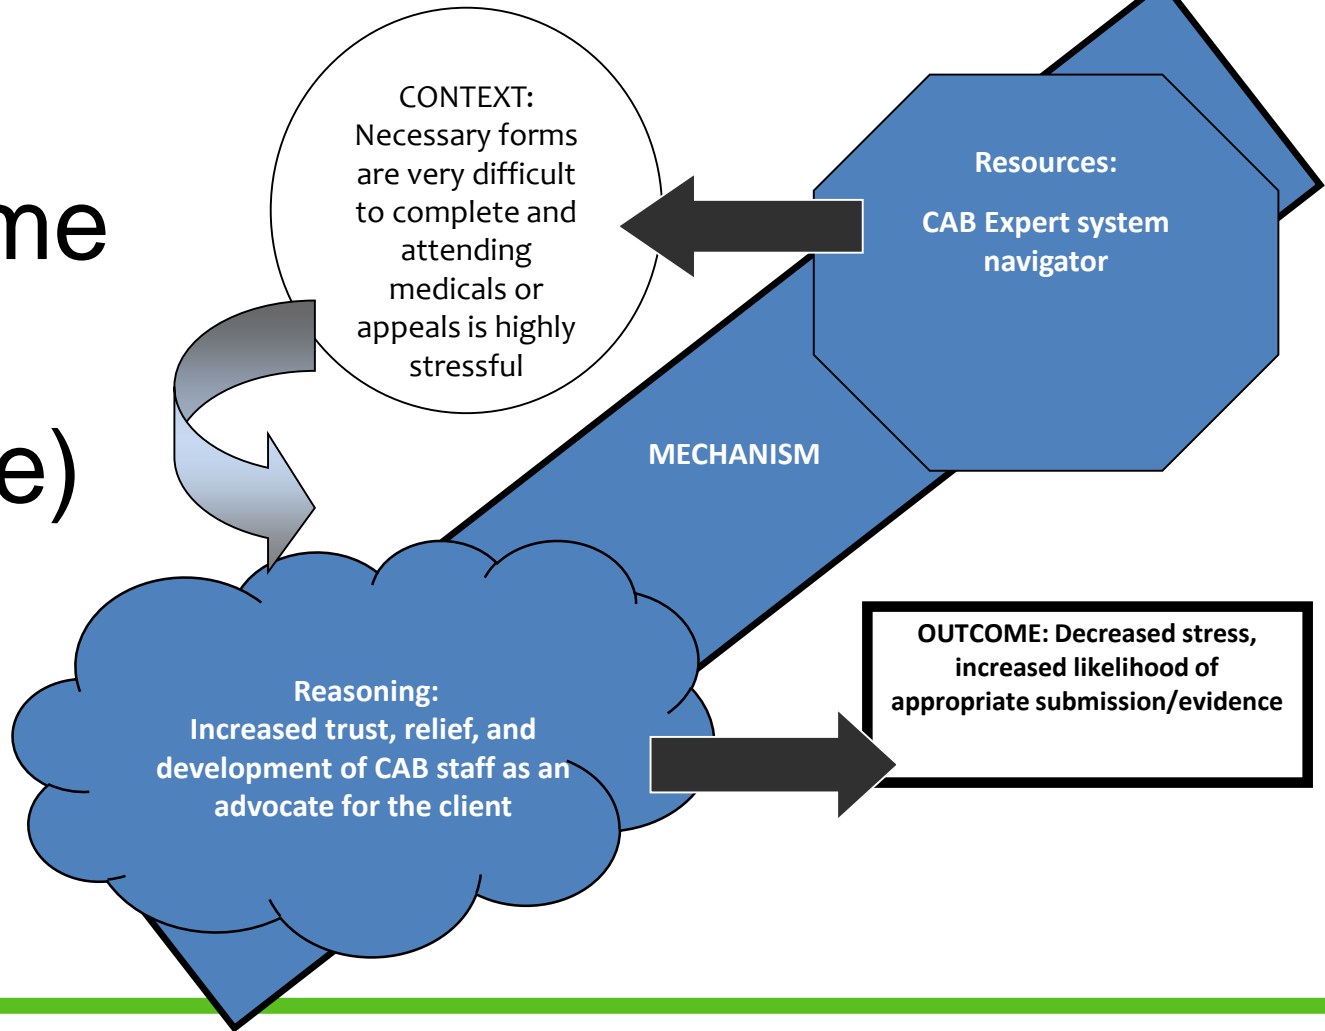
me

e)

CONTEXT:
Necessary forms are very difficult to complete and attending medicals or appeals is highly stressful

Resources:

CAB Expert system navigator

MECHANISM

Reasoning:
Increased trust, relief, and development of CAB staff as an advocate for the client

OUTCOME: Decreased stress, increased likelihood of appropriate submission/evidence